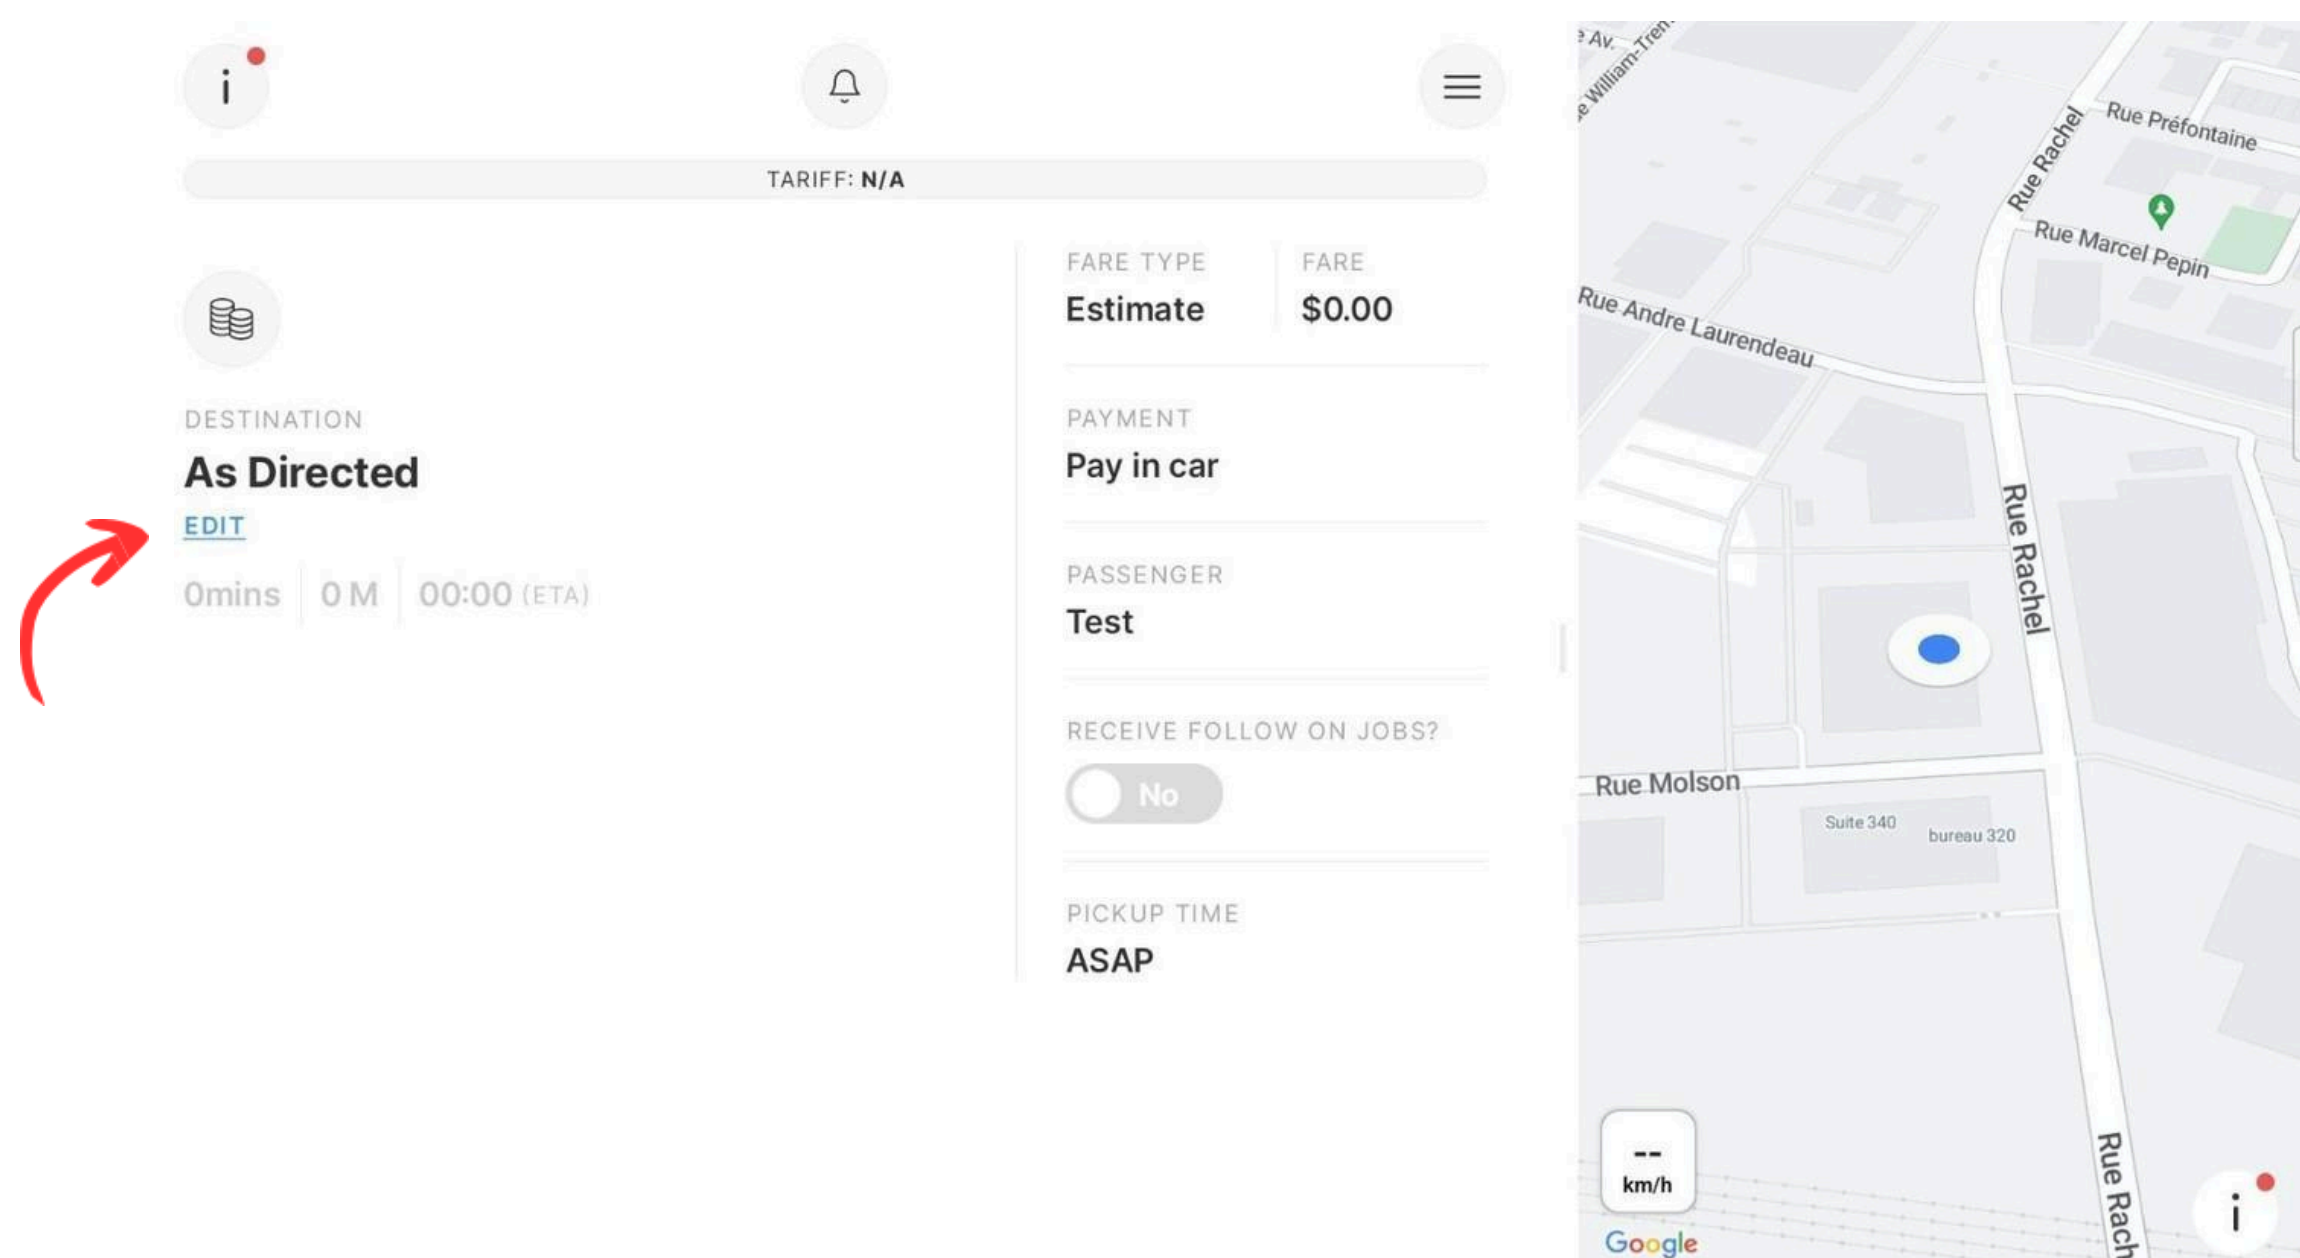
i

TARIFF: N/A

DESTINATION
As Directed
EDIT
0mins | 0 M | 00:00 (ETA)

FARE TYPE
Estimate

FARE
$0.00

PAYMENT
Pay in car

PASSENGER
Test

RECEIVE FOLLOW ON JOBS?
No

PICKUP TIME
ASAP

Av. William-Tren
Rue Préfontaine
Rue Rachel
Rue Marcel Pepin
Rue Andre Laurendeau
Rue Rachel
Rue Molson
Suite 340
bureau 320
--
km/h
Rue Rach
i
Google